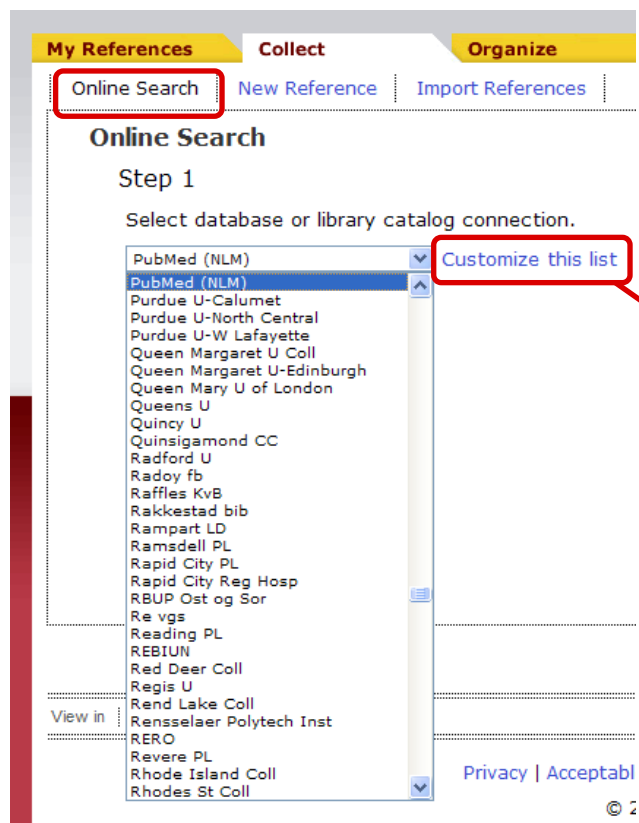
My References | Collect | Organize

Online Search | New Reference | Import References

Online Search

Step 1

Select database or library catalog connection.

PubMed (NLM)

Customize this list

PubMed (NLM)
Purdue U-Calumet
Purdue U-North Central
Purdue U-W Lafayette
Queen Margaret U Coll
Queen Margaret U-Edinburgh
Queen Mary U of London
Queens U
Quincy U
Quinsigamond CC
Radford U
Radoy fb
Raffles KvB
Rakkestad bib
Rampart LD
Ramsdell PL
Rapid City PL
Rapid City Reg Hosp
RBUP Ost og Sor
Re vgs
Reading PL
REBIUN
Red Deer Coll
Regis U
Rend Lake Coll
Rensselaer Polytech Inst
RERO
Revere PL
Rhode Island Coll
Rhodes St Coll

View in

Privacy | Acceptabl

© 2